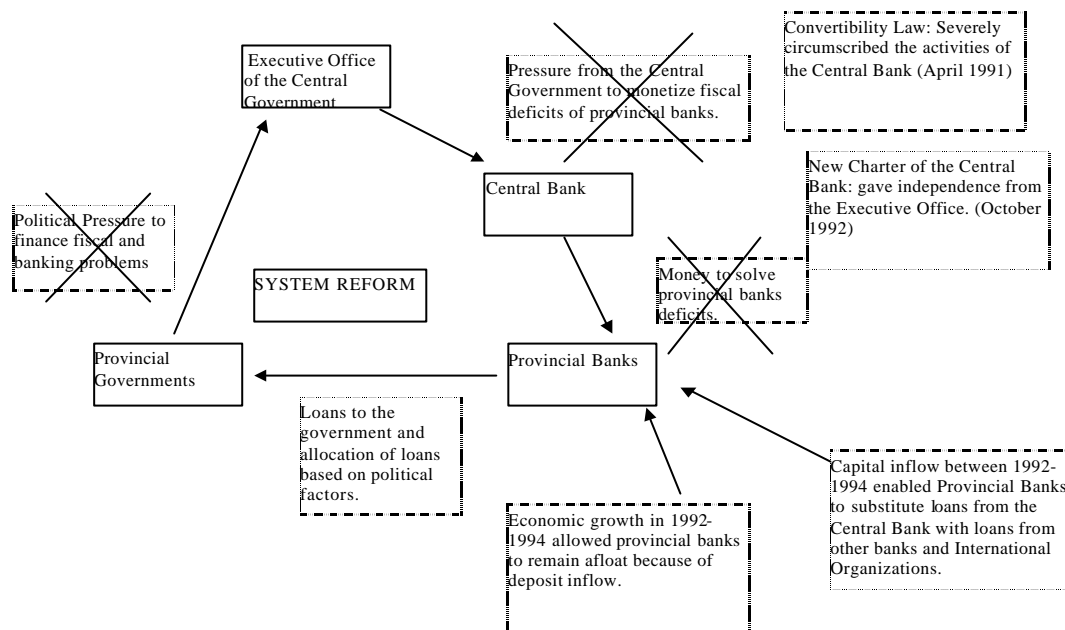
Executive Office of the Central Government

Pressure from the Central Government to monetize fiscal deficits of provincial banks.

Convertibility Law: Severely circumscribed the activities of the Central Bank (April 1991)

Political Pressure to finance fiscal and banking problems

Central Bank

New Charter of the Central Bank: gave independence from the Executive Office. (October 1992)

SYSTEM REFORM

Money to solve provincial banks deficits.

Provincial Governments

Provincial Banks

Loans to the government and allocation of loans based on political factors.

Economic growth in 1992-1994 allowed provincial banks to remain afloat because of deposit inflow.

Capital inflow between 1992-1994 enabled Provincial Banks to substitute loans from the Central Bank with loans from other banks and International Organizations.